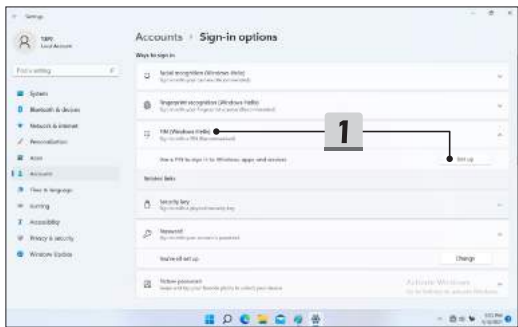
Settings

TSPC
Local Account

Find a setting

System
Bluetooth & devices
Network & internet
Personalization
Apps
Accounts
Time & language
Gaming
Accessibility
Privacy & security
Windows Update

Accounts › Sign-in options

Ways to sign in

Facial recognition (Windows Hello)
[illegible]

Fingerprint recognition (Windows Hello)
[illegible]

PIN (Windows Hello)
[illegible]

1

Use a PIN to sign in to Windows, apps, and services

Set up

Related links

Security key
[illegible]

Password
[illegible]

You're all set up

Change

Picture password
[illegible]

Activate Windows
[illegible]